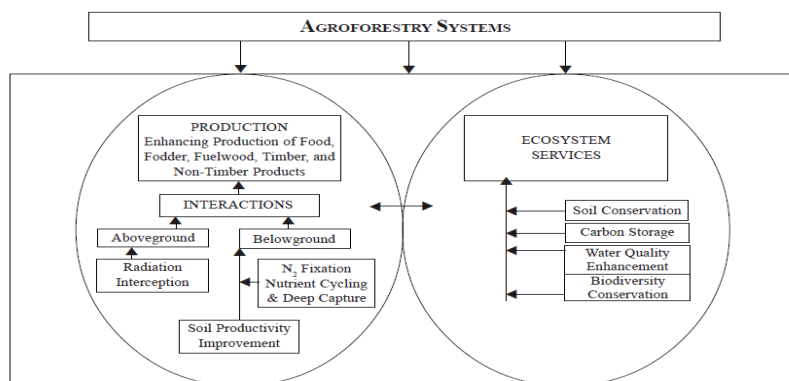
AGROFORESTRY SYSTEMS

PRODUCTION
Enhancing Production of Food, Fodder, Fuelwood, Timber, and Non-Timber Products

INTERACTIONS

Aboveground

Belowground

Radiation Interception

$N_2$ Fixation
Nutrient Cycling & Deep Capture

Soil Productivity Improvement

ECOSYSTEM SERVICES

Soil Conservation

Carbon Storage

Water Quality Enhancement

Biodiversity Conservation